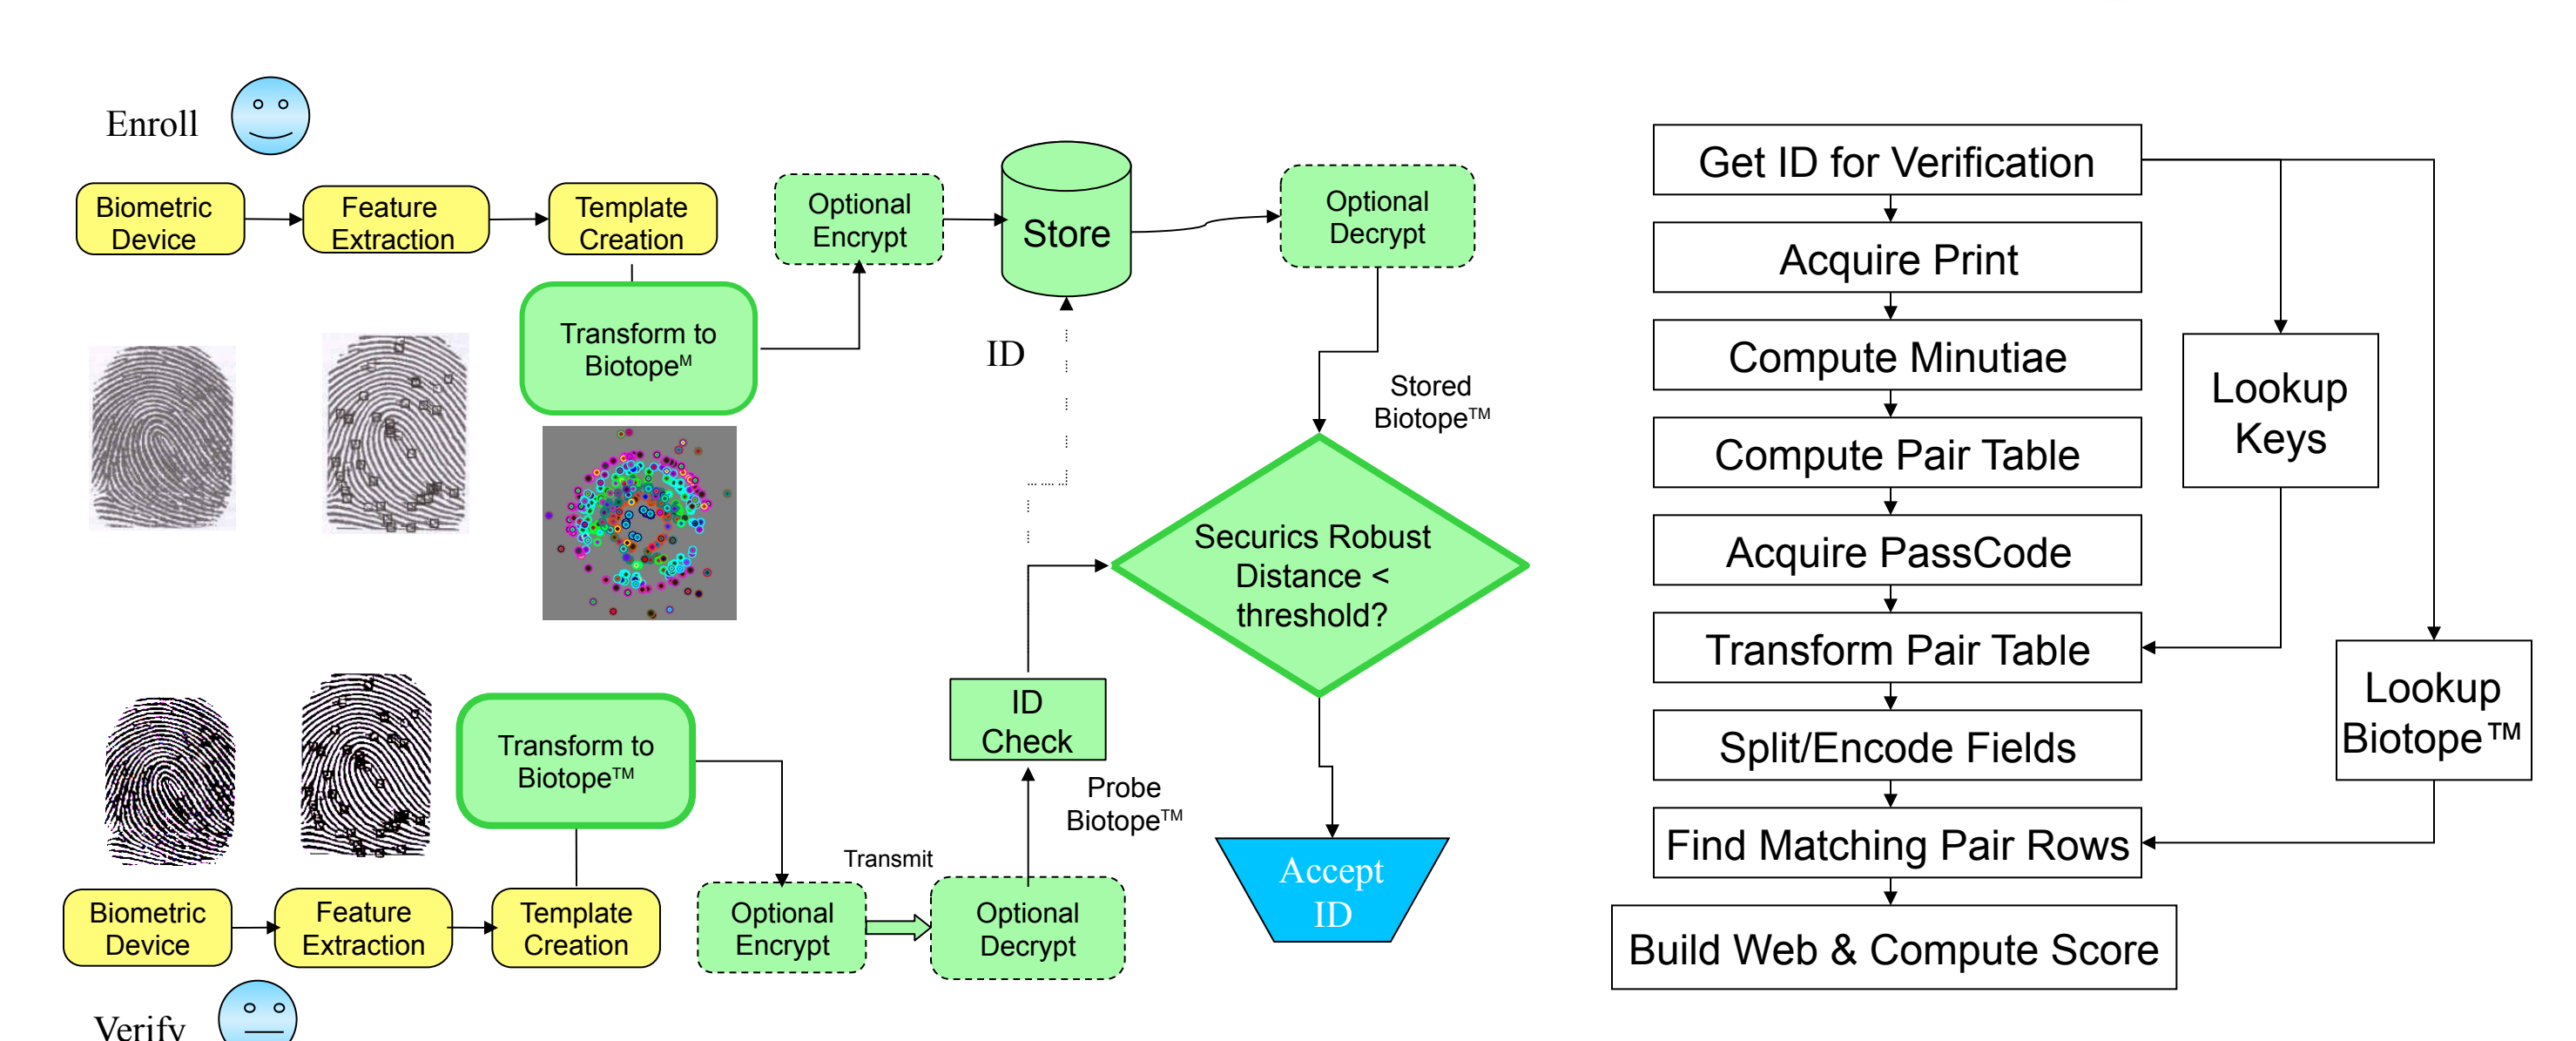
Enroll

Biometric Device

Feature Extraction

Template Creation

Optional Encrypt

Store

Optional Decrypt

Transform to Biotope$^{M}$

ID

Stored Biotope™

Securics Robust Distance < threshold?

ID Check

Probe Biotope™

Accept ID

Transform to Biotope™

Transmit

Biometric Device

Feature Extraction

Template Creation

Optional Encrypt

Optional Decrypt

Verify

Get ID for Verification

Acquire Print

Compute Minutiae

Compute Pair Table

Acquire PassCode

Transform Pair Table

Split/Encode Fields

Find Matching Pair Rows

Build Web & Compute Score

Lookup Keys

Lookup Biotope™